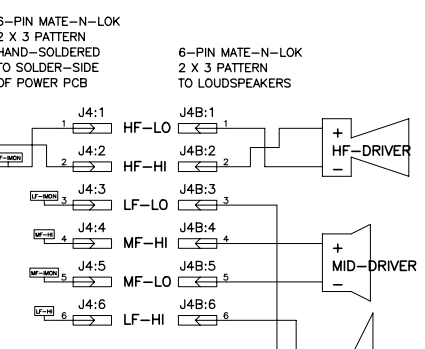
6–PIN MATE–N–LOK
2 X 3 PATTERN
HAND–SOLDERED
TO SOLDER–SIDE
OF POWER PCB

6–PIN MATE–N–LOK
2 X 3 PATTERN
TO LOUDSPEAKERS

HF–IMON

J4:1
1
HF–LO
J4B:1
1

J4:2
2
HF–HI
J4B:2
2

+
HF–DRIVER
–

LF–IMON
J4:3
3
LF–LO
J4B:3
3

MF–HI
J4:4
4
MF–HI
J4B:4
4

MF–IMON
J4:5
5
MF–LO
J4B:5
5

+
MID–DRIVER
–

LF–HI
J4:6
6
LF–HI
J4B:6
6